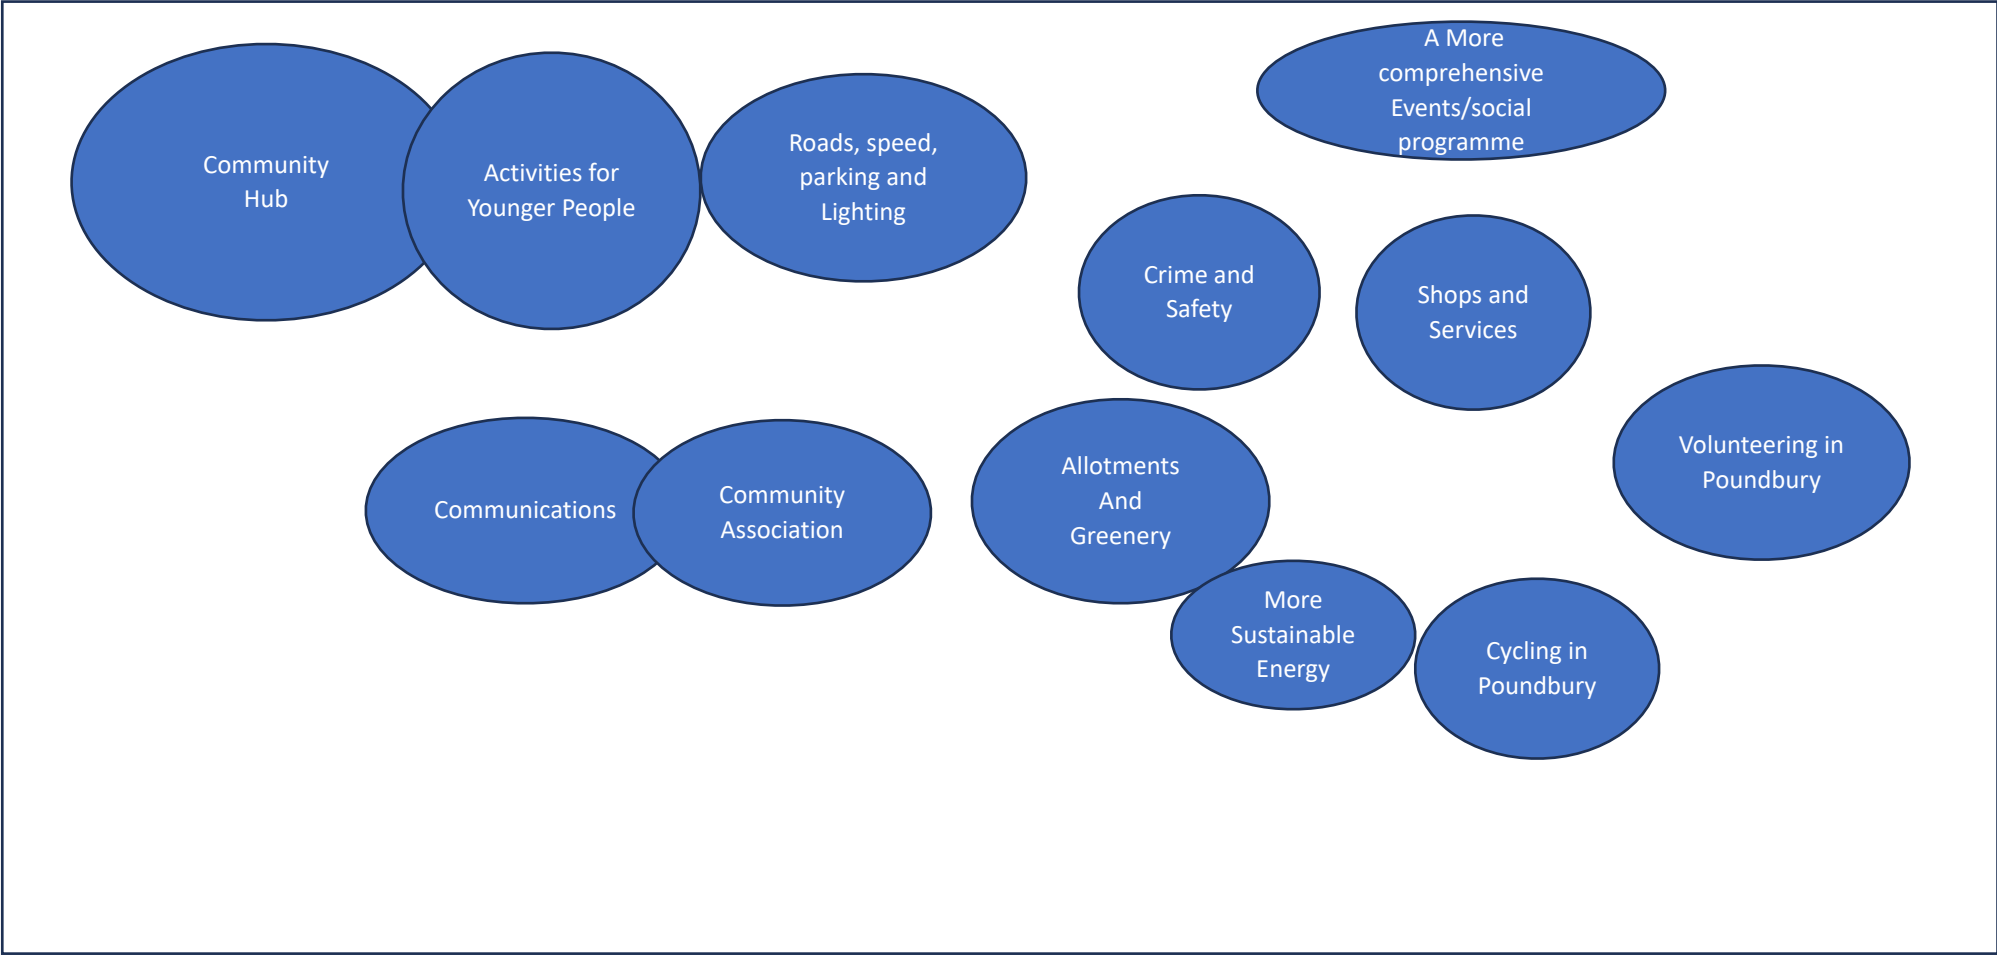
Community Hub

Activities for Younger People

Roads, speed, parking and Lighting

A More comprehensive Events/social programme

Crime and Safety

Shops and Services

Volunteering in Poundbury

Communications

Community Association

Allotments And Greenery

More Sustainable Energy

Cycling in Poundbury